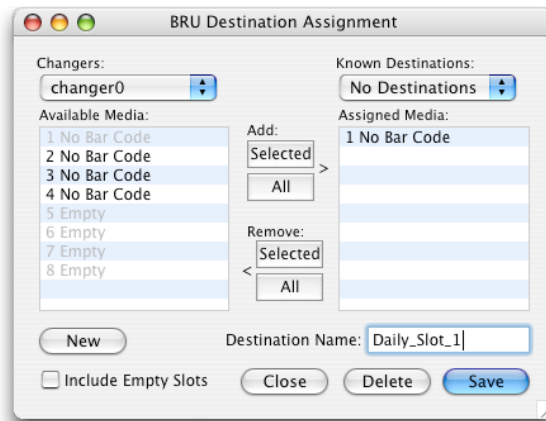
BRU Destination Assignment

Changers:
changer0

Known Destinations:
No Destinations

Available Media:
1 No Bar Code
2 No Bar Code
3 No Bar Code
4 No Bar Code
5 Empty
6 Empty
7 Empty
8 Empty

Add:
Selected
>
All

Remove:
Selected
<
All

Assigned Media:
1 No Bar Code

New

Destination Name: Daily_Slot_1

Include Empty Slots

Close

Delete

Save